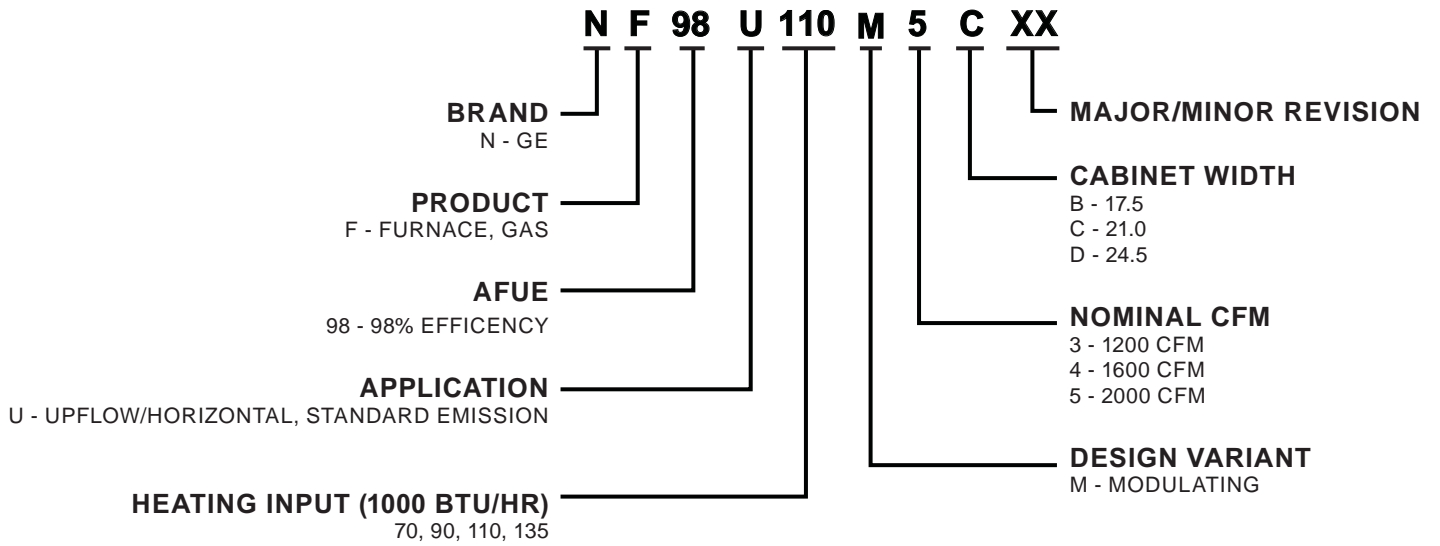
N F 98 U 110 M 5 C XX

BRAND
N - GE

PRODUCT
F - FURNACE, GAS

AFUE
98 - 98% EFFICENCY

APPLICATION
U - UPFLOW/HORIZONTAL, STANDARD EMISSION

HEATING INPUT (1000 BTU/HR)
70, 90, 110, 135

MAJOR/MINOR REVISION

CABINET WIDTH
B - 17.5
C - 21.0
D - 24.5

NOMINAL CFM
3 - 1200 CFM
4 - 1600 CFM
5 - 2000 CFM

DESIGN VARIANT
M - MODULATING